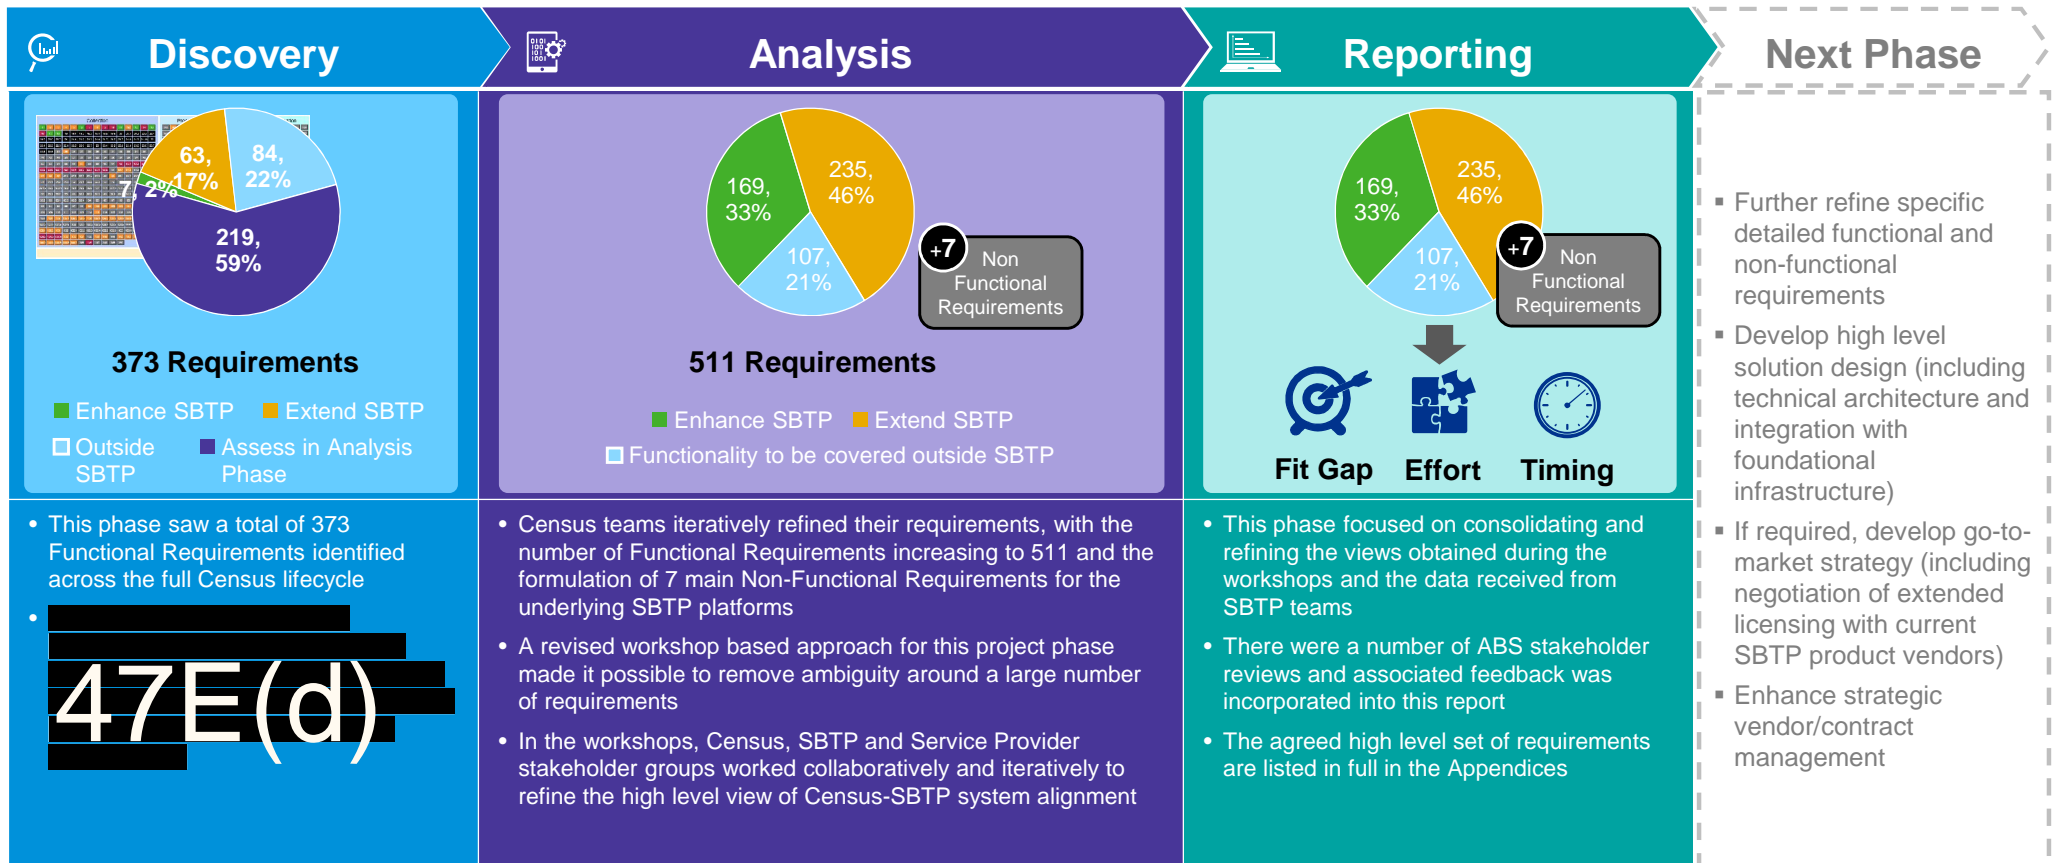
Discovery

Analysis

Reporting

Next Phase

63, 17%

84, 22%

7, 2%

219, 59%

373 Requirements

Enhance SBTP Extend SBTP

Outside SBTP Assess in Analysis Phase

169, 33%

235, 46%

107, 21%

+7 Non Functional Requirements

511 Requirements

Enhance SBTP Extend SBTP

Functionality to be covered outside SBTP

169, 33%

235, 46%

107, 21%

+7 Non Functional Requirements

Fit Gap Effort Timing

- Further refine specific detailed functional and non-functional requirements
- Develop high level solution design (including technical architecture and integration with foundational infrastructure)
- If required, develop go-to-market strategy (including negotiation of extended licensing with current SBTP product vendors)
- Enhance strategic vendor/contract management

- This phase saw a total of 373 Functional Requirements identified across the full Census lifecycle
- 47E(d)

- Census teams iteratively refined their requirements, with the number of Functional Requirements increasing to 511 and the formulation of 7 main Non-Functional Requirements for the underlying SBTP platforms
- A revised workshop based approach for this project phase made it possible to remove ambiguity around a large number of requirements
- In the workshops, Census, SBTP and Service Provider stakeholder groups worked collaboratively and iteratively to refine the high level view of Census-SBTP system alignment

- This phase focused on consolidating and refining the views obtained during the workshops and the data received from SBTP teams
- There were a number of ABS stakeholder reviews and associated feedback was incorporated into this report
- The agreed high level set of requirements are listed in full in the Appendices